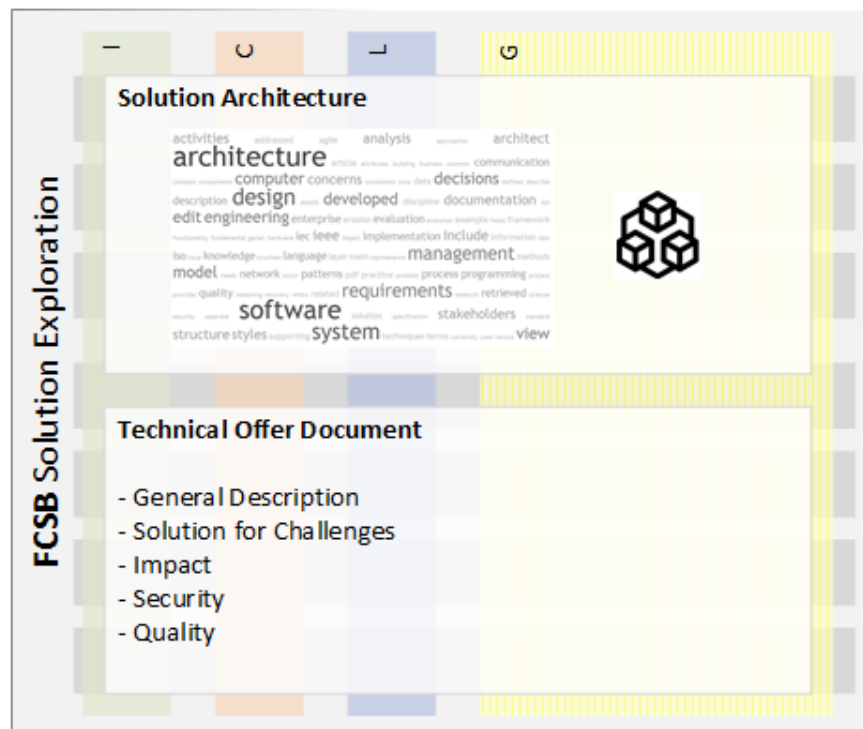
I C L G

FCSB Solution Exploration

Solution Architecture

activities addressed agile analysis approaches architect architecture article attributes building business common communication complex components computer concerns constraints core data decisions defined describe description design details developed discipline documentation edit engineering enterprise erosion evaluation evolution example focus framework functionality fundamental gorton hardware iec ieee impact implementation include information isbn iso issue knowledge language layer made maintenance management methods model needs network occur patterns pdf practice problem process programming project provides quality reasoning recovery refers related requirements research retrieved science security separate software solution specification stakeholders standard structure styles supporting system techniques terms university used various view

Technical Offer Document

- General Description
- Solution for Challenges
- Impact
- Security
- Quality